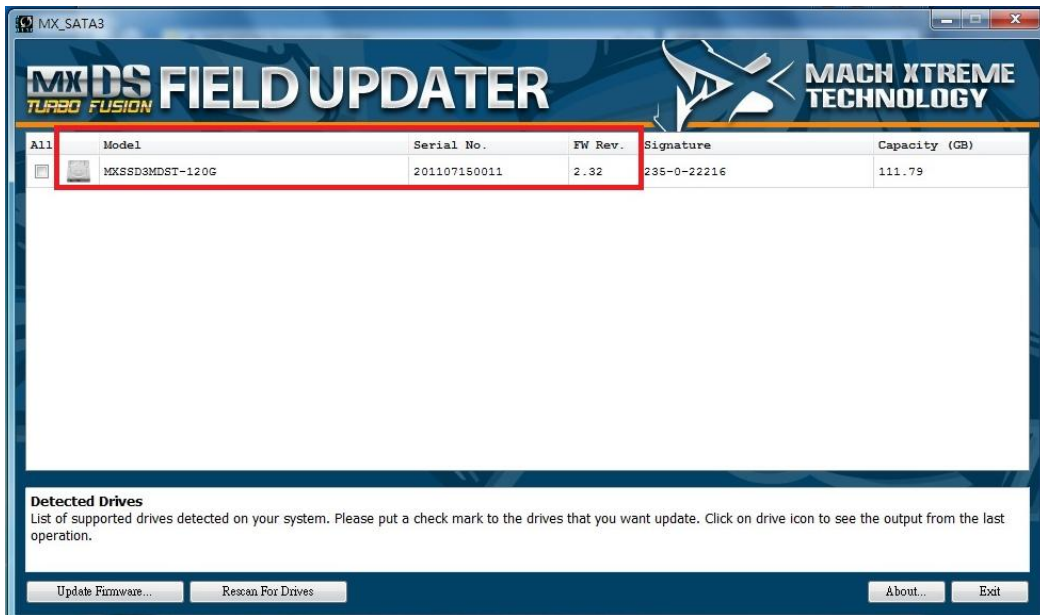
MX_SATA3

MX DS FIELD UPDATER
TURBO FUSION

MACH XTREME TECHNOLOGY

| All | | Model | Serial No. | FW Rev. | Signature | Capacity (GB) |
|---|---|---|---|---|---|---|
| | | MXSSD3MDST-120G | 201107150011 | 2.32 | 235-0-22216 | 111.79 |

Detected Drives
List of supported drives detected on your system. Please put a check mark to the drives that you want update. Click on drive icon to see the output from the last operation.

Update Firmware...
Rescan For Drives
About...
Exit